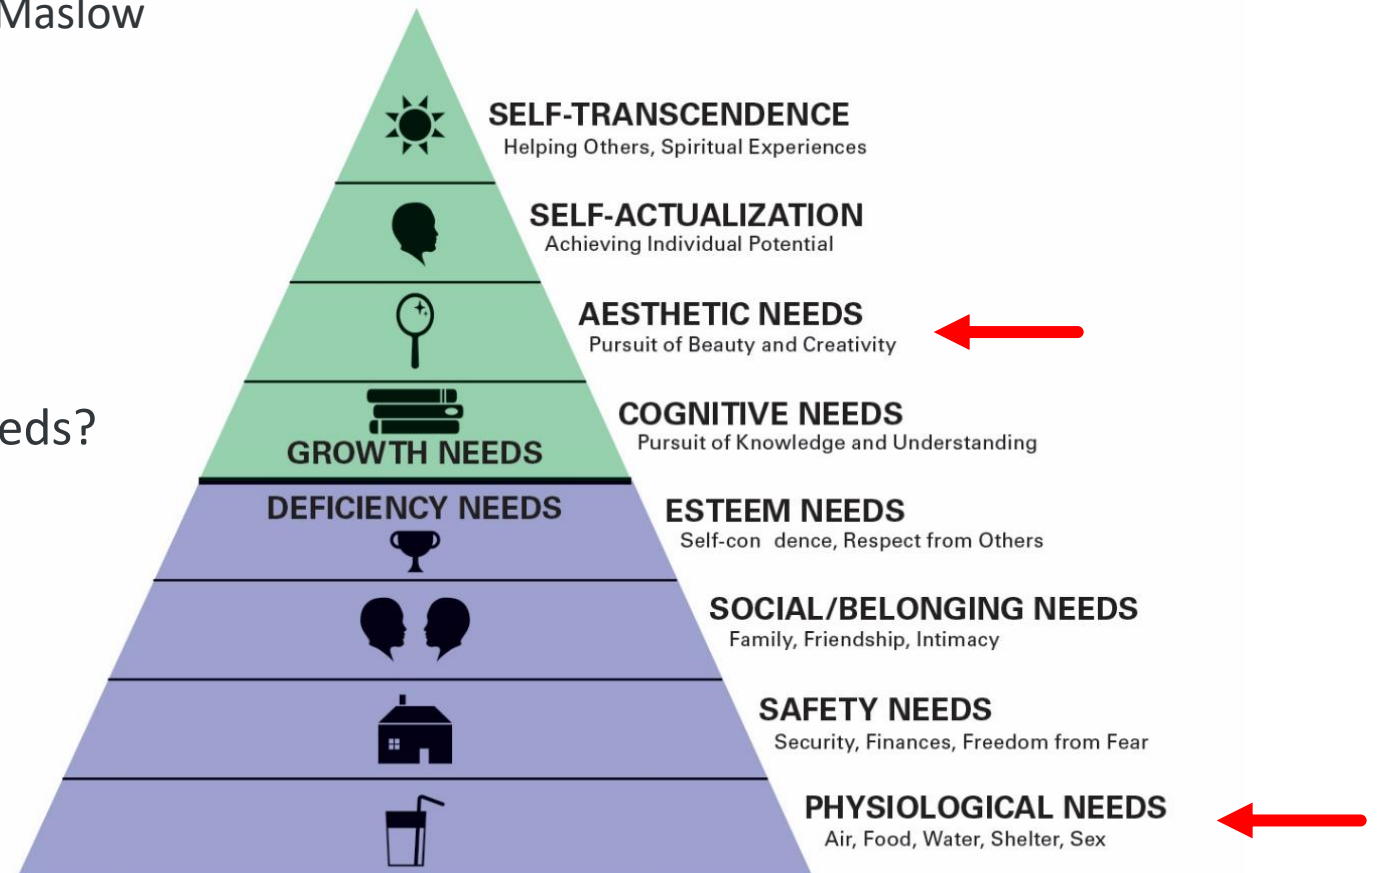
Maslow

eds?

SELF-TRANSCENDENCE
Helping Others, Spiritual Experiences

SELF-ACTUALIZATION
Achieving Individual Potential

AESTHETIC NEEDS
Pursuit of Beauty and Creativity

COGNITIVE NEEDS
Pursuit of Knowledge and Understanding

GROWTH NEEDS

DEFICIENCY NEEDS

ESTEEM NEEDS
Self-con dence, Respect from Others

SOCIAL/BELONGING NEEDS
Family, Friendship, Intimacy

SAFETY NEEDS
Security, Finances, Freedom from Fear

PHYSIOLOGICAL NEEDS
Air, Food, Water, Shelter, Sex